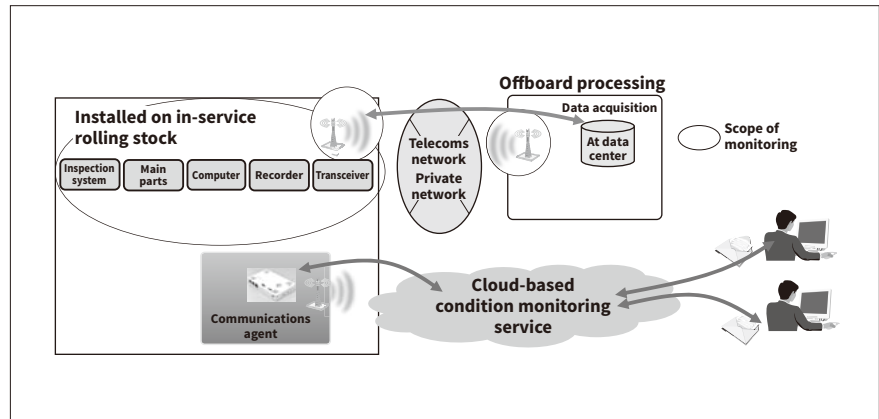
Offboard processing

Installed on in-service rolling stock

Data acquisition

Inspection system

Main parts

Computer

Recorder

Transceiver

Telecoms network

Private network

At data center

Scope of monitoring

Communications agent

Cloud-based condition monitoring service